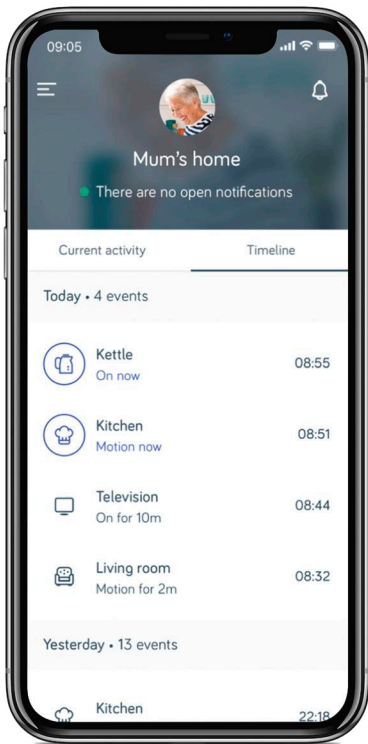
09:05

Mum's home

There are no open notifications

Current activity

Timeline

Today • 4 events

Kettle
On now
08:55

Kitchen
Motion now
08:51

Television
On for 10m
08:44

Living room
Motion for 2m
08:32

Yesterday • 13 events

Kitchen
22:18